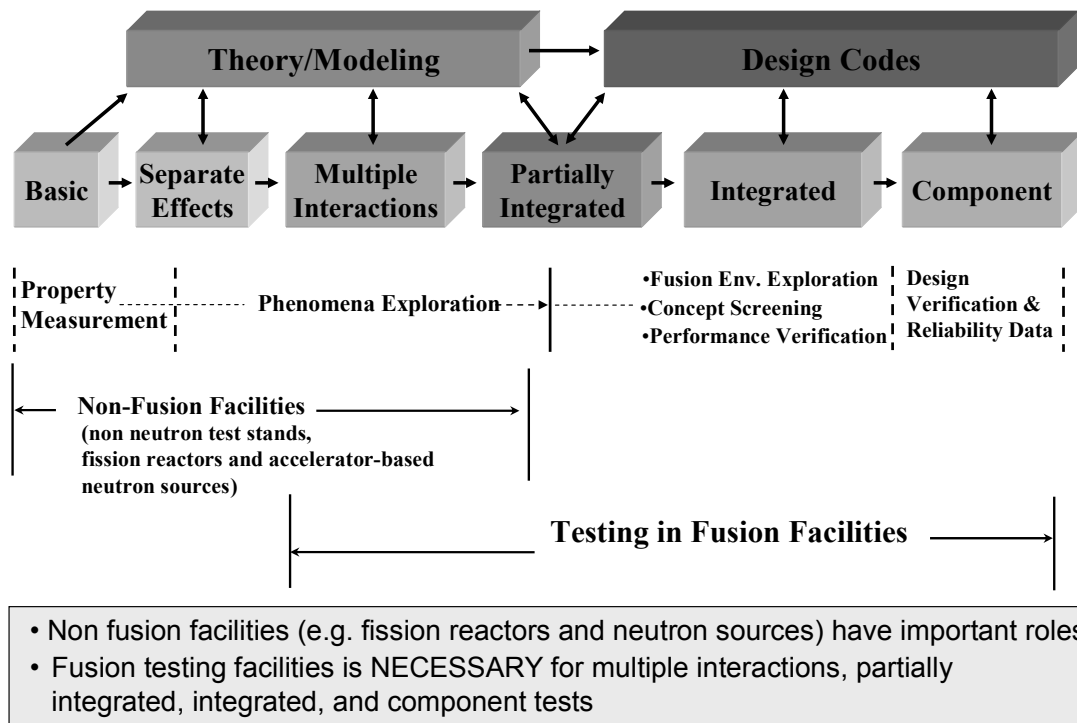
Theory/Modeling

Design Codes

Basic

Separate Effects

Multiple Interactions

Partially Integrated

Integrated

Component

Property Measurement

Phenomena Exploration

•Fusion Env. Exploration
•Concept Screening
•Performance Verification

Design Verification & Reliability Data

Non-Fusion Facilities
(non neutron test stands, fission reactors and accelerator-based neutron sources)

Testing in Fusion Facilities

• Non fusion facilities (e.g. fission reactors and neutron sources) have important roles
• Fusion testing facilities is NECESSARY for multiple interactions, partially integrated, integrated, and component tests